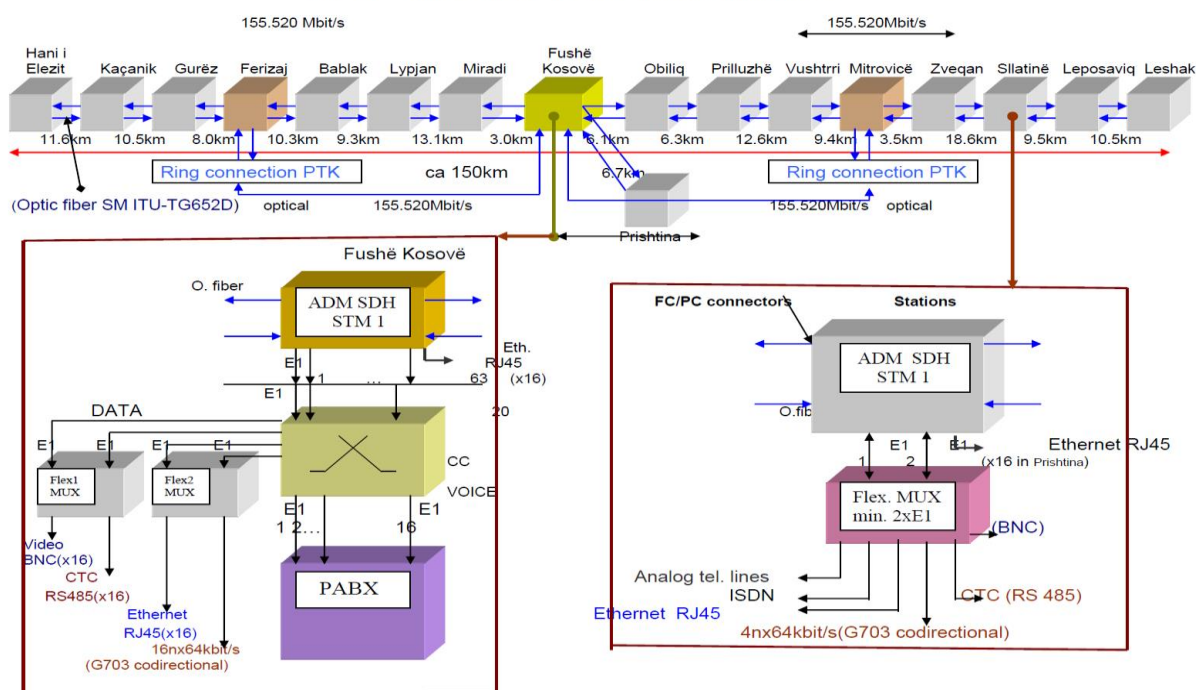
155.520 Mbit/s

155.520Mbit/s

Hani i Elezit
Kaçanik
Gurëz
Ferizaj
Bablak
Lypjan
Miradi
Fushë Kosovë
Obiliq
Prilluzhë
Vushtrri
Mitrovicë
Zveqan
Sllatinë
Leposaviq
Leshak

11.6km
10.5km
8.0km
10.3km
9.3km
13.1km
3.0km
6.1km
6.3km
12.6km
9.4km
3.5km
18.6km
9.5km
10.5km

Ring connection PTK
ca 150km
6.7km
Ring connection PTK

(Optic fiber SM ITU-TG652D)
optical
155.520Mbit/s
155.520Mbit/s
optical

Prishtina

Fushë Kosovë

O. fiber
ADM SDH STM 1
Eth. RJ45 (x16)
E1
E1
1
...
63
E1
20
DATA
CC
E1
E1
E1
E1
Flex1 MUX
Flex2 MUX
VOICE
E1
E1
1 2...
16
Video BNC(x16)
CTC RS485(x16)
PABX
Ethernet RJ45(x16)
16nx64kbit/s (G703 codirectional)

FC/PC connectors
Stations
ADM SDH STM 1
O.fib
E1
E1
Ethernet RJ45
1
2
(x16 in Prishtina)
Flex. MUX min. 2xE1
(BNC)
Analog tel. lines
ISDN
CTC (RS 485)
Ethernet RJ45
4nx64kbit/s(G703 codirectional)